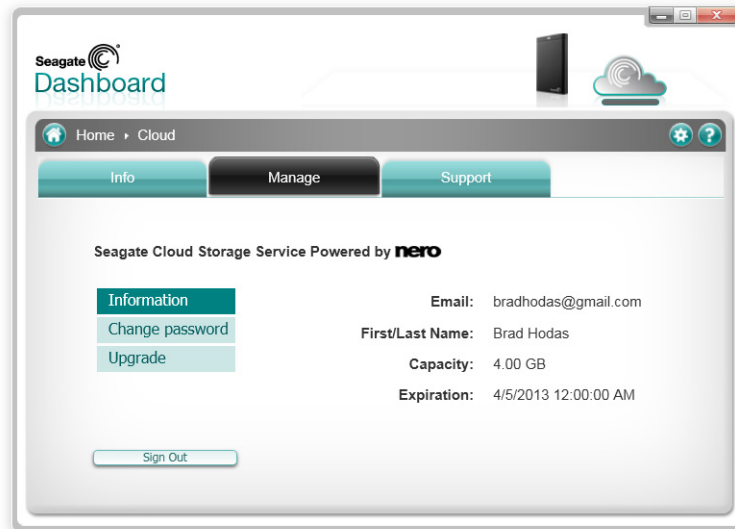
Seagate
Dashboard

Home ▸ Cloud

Info
Manage
Support

Seagate Cloud Storage Service Powered by nero

Information
Change password
Upgrade

Email: bradhodas@gmail.com
First/Last Name: Brad Hodas
Capacity: 4.00 GB
Expiration: 4/5/2013 12:00:00 AM

Sign Out